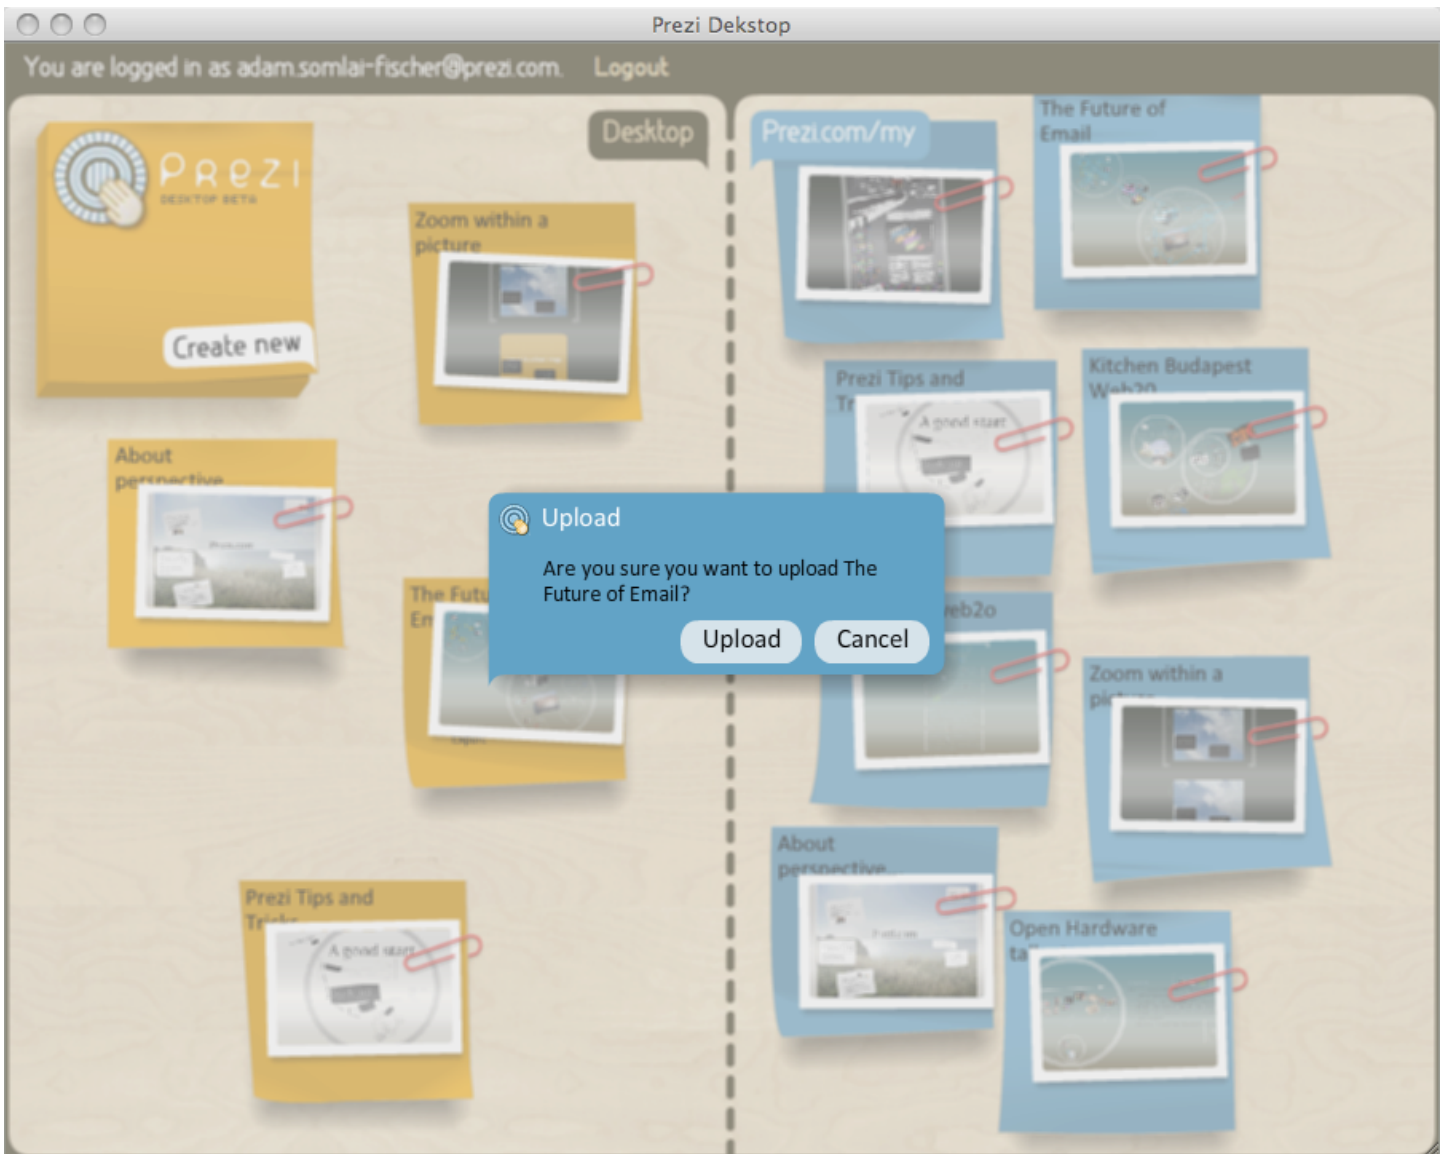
Prezi Dekstop

You are logged in as adam.somlai-fischer@prezi.com. Logout

Desktop

PREZI
DESKTOP BETA

Create new

Zoom within a picture

About perspective

The Futu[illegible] Em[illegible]

Prezi Tips and Tricks

A good start

Prezi.com/my

The Future of Email

Prezi Tips and Tr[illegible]

A good start

Kitchen Budapest Web20

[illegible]eb2o

Zoom within a pi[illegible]

About perspective

Open Hardware ta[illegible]

Upload

Are you sure you want to upload The Future of Email?

Upload Cancel